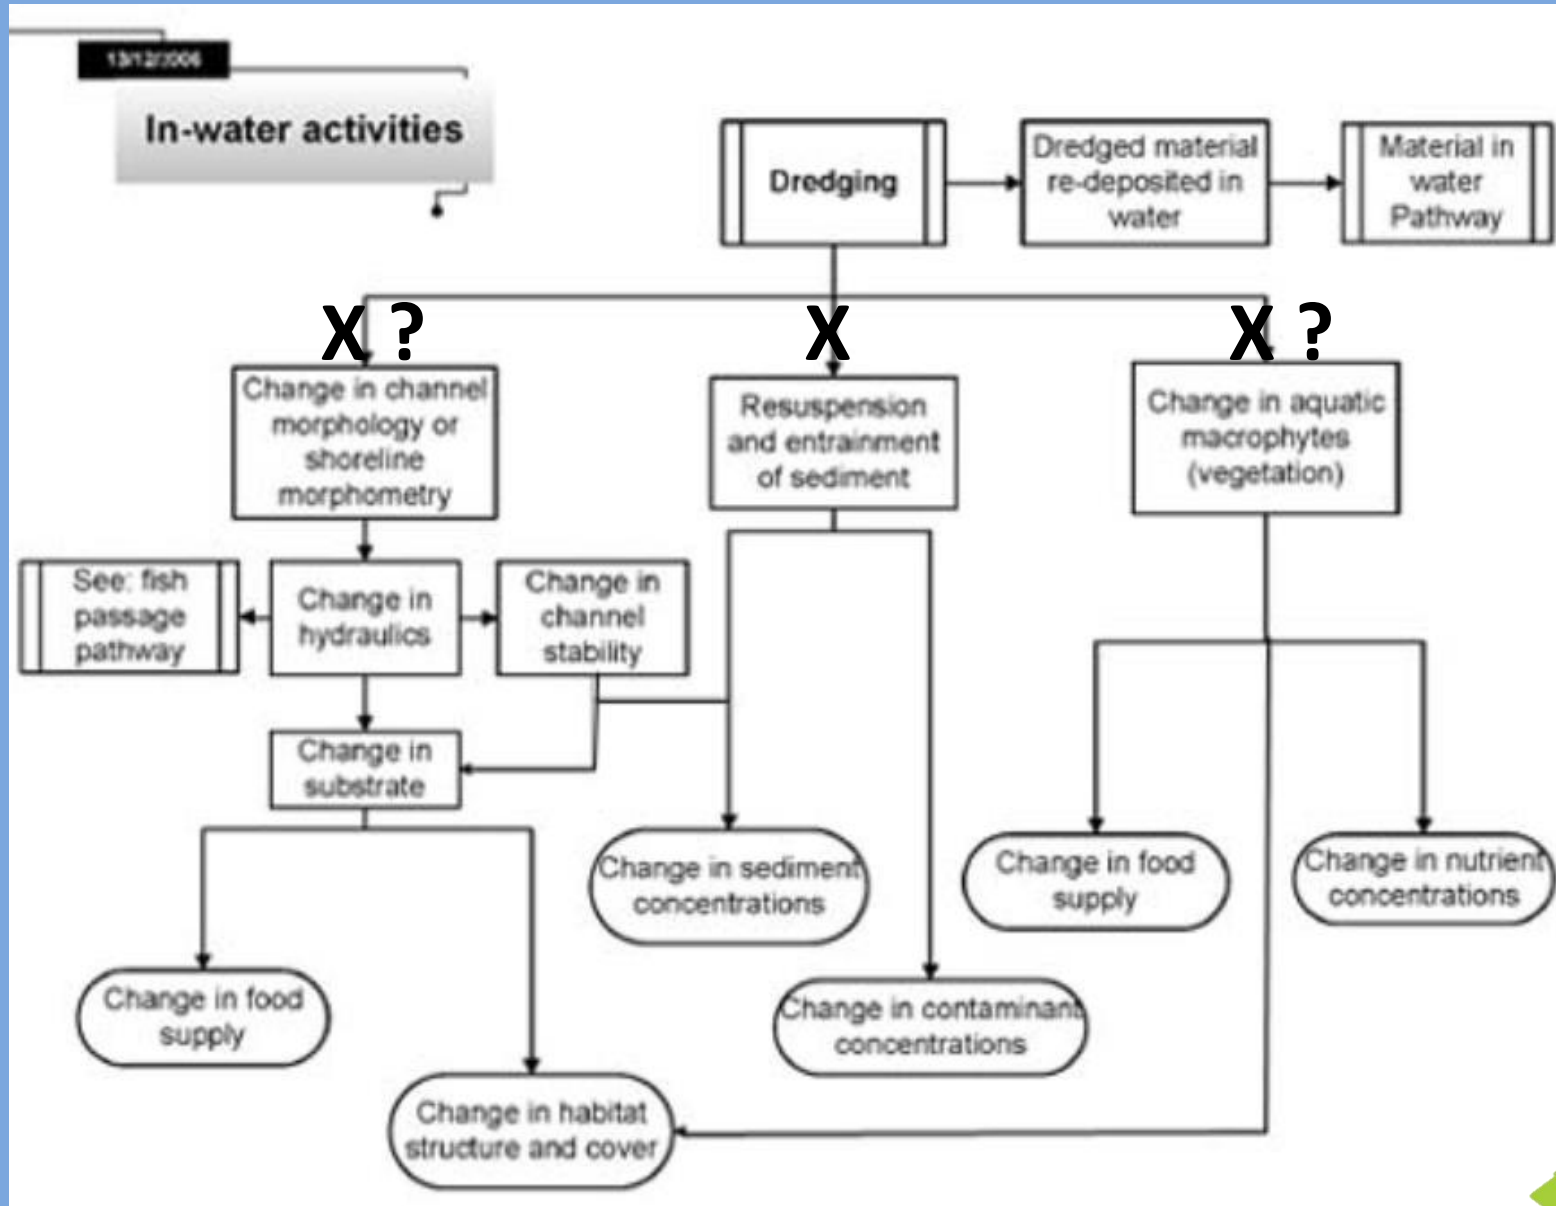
13/12/2006

In-water activities

Dredging

Dredged material re-deposited in water

Material in water Pathway

X ?

X

X ?

Change in channel morphology or shoreline morphometry

Resuspension and entrainment of sediment

Change in aquatic macrophytes (vegetation)

See: fish passage pathway

Change in hydraulics

Change in channel stability

Change in substrate

Change in sediment concentrations

Change in food supply

Change in nutrient concentrations

Change in food supply

Change in contaminant concentrations

Change in habitat structure and cover